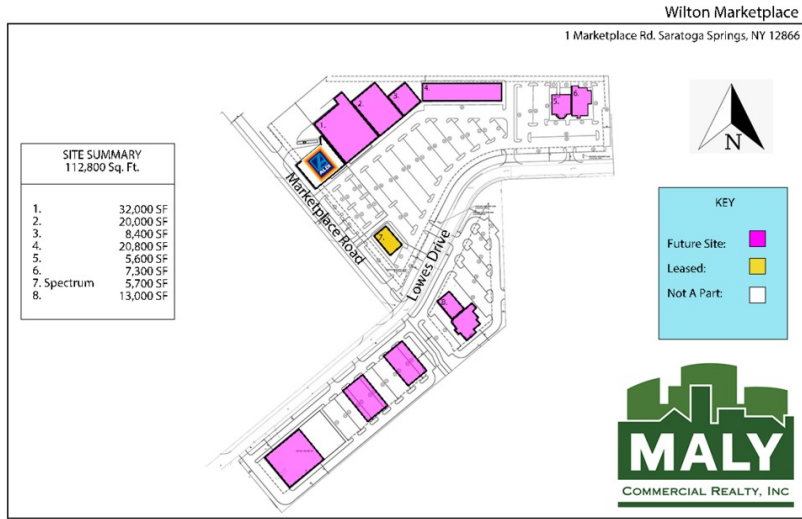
Wilton Marketplace

1 Marketplace Rd. Saratoga Springs, NY 12866

SITE SUMMARY
112,800 Sq. Ft.

| | |
|---|---|
| 1. | 32,000 SF |
| 2. | 20,000 SF |
| 3. | 8,400 SF |
| 4. | 20,800 SF |
| 5. | 5,600 SF |
| 6. | 7,300 SF |
| 7. Spectrum | 5,700 SF |
| 8. | 13,000 SF |

Marketplace Road

Lowes Drive

1.
2.
3.
4.
5.
6.
7.
8.

N

KEY

Future Site:

Leased:

Not A Part:

MALY
COMMERCIAL REALTY, INC